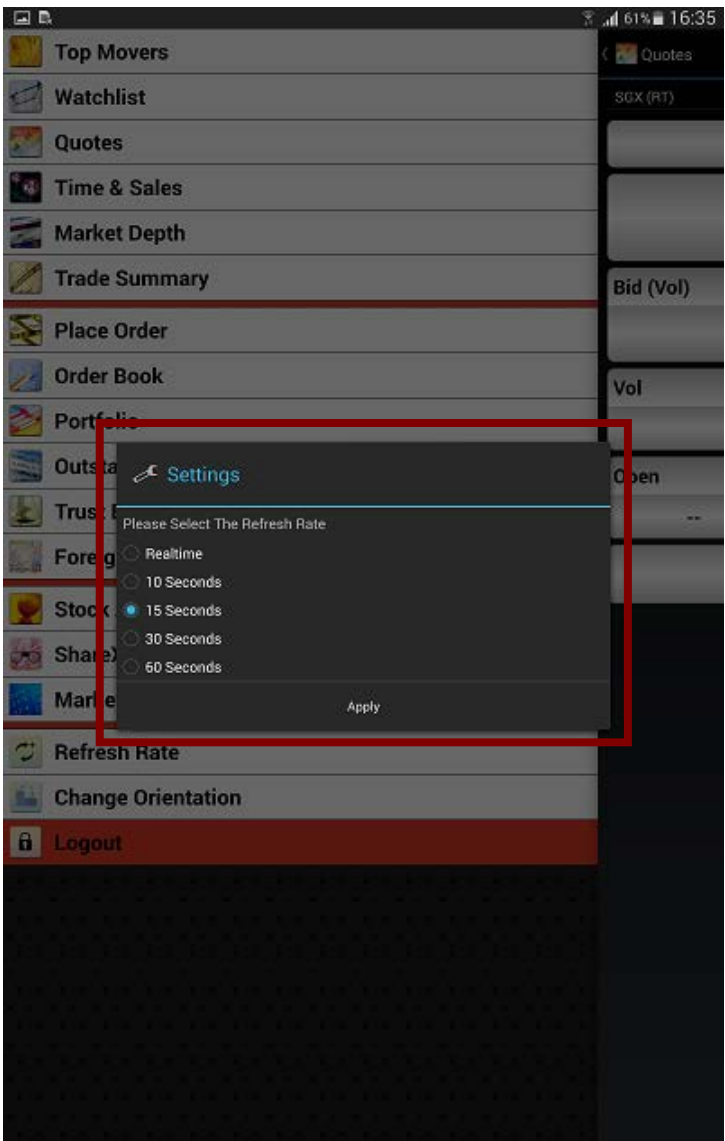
61% 16:35

Top Movers
Watchlist
Quotes
Time & Sales
Market Depth
Trade Summary
Place Order
Order Book
Portfolio
Outsta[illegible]
Trust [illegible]
Foreig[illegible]
Stock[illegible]
ShareX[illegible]
Marke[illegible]
Refresh Rate
Change Orientation
Logout

Quotes
SGX (RT)
Bid (Vol)
Vol
Open
--

Settings
Please Select The Refresh Rate
Realtime
10 Seconds
15 Seconds
30 Seconds
60 Seconds
Apply